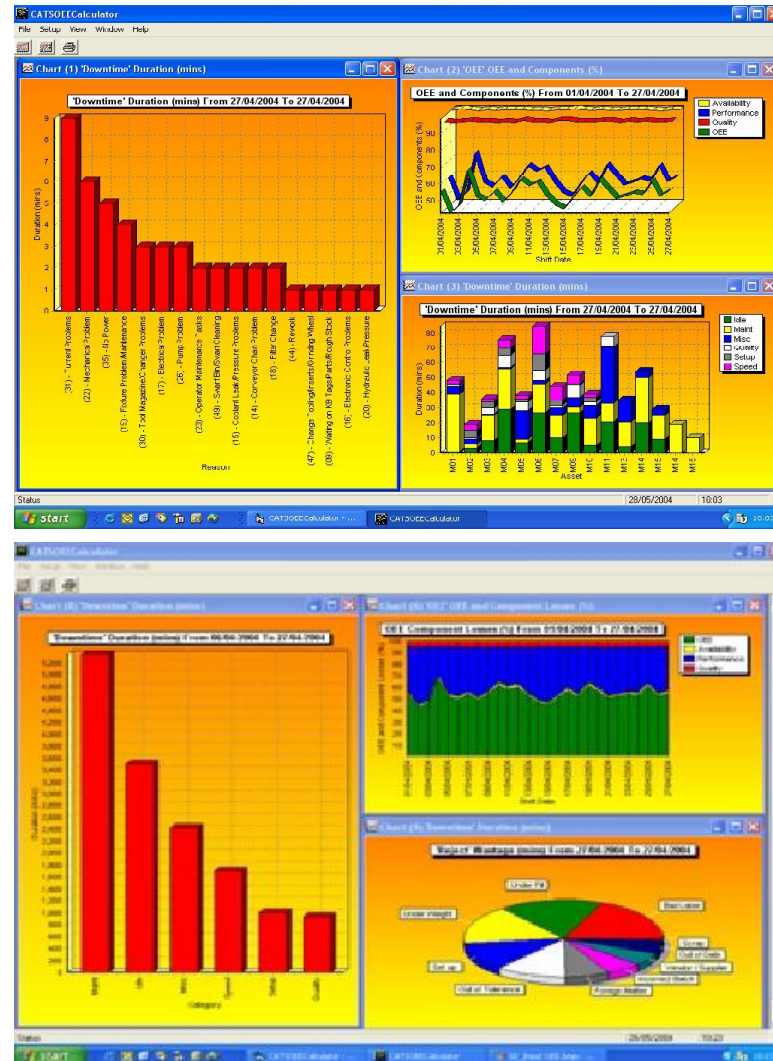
CATSOEECalculator

File Setup View Window Help

Chart (1) 'Downtime' Duration (mins)

'Downtime' Duration (mins) From 27/04/2004 To 27/04/2004

Duration (mins)

9
8
7
6
5
4
3
2
1
0

(31) - Turret Problems
(22) - Mechanical Problem
(35) - Hyd Power
(15) - Fixture Problem Maintenance
(30) - Tool Magazine/Changer Problems
(17) - Electrical Problem
(26) - Pump Problem
(33) - Operator Maintenance Tasks
(49) - Swarf Bin/Swarf Clearing
(15) - Coolant Leak/Pressure Problems
(14) - Conveyor Chain Problem
(18) - Filter Change
(44) - Rework
(47) - Change Tooling/Inserts/Grinding Wheel
(39) - Waiting on KB Tags/Parts/Rough Stock
(16) - Electronic Control Problems
(20) - Hydraulic Leak/Pressure

Reason

Chart (2) 'OEE' OEE and Components (%)

OEE and Components (%) From 01/04/2004 To 27/04/2004

Availability
Performance
Quality
OEE

OEE and Components (%)

90
80
70
60
50

01/04/2004
03/04/2004
05/04/2004
07/04/2004
09/04/2004
11/04/2004
13/04/2004
15/04/2004
17/04/2004
19/04/2004
21/04/2004
23/04/2004
25/04/2004
27/04/2004

Shift Date

Chart (3) 'Downtime' Duration (mins)

'Downtime' Duration (mins) From 27/04/2004 To 27/04/2004

Idle
Maint
Misc
Quality
Setup
Speed

Duration (mins)

80
70
60
50
40
30
20
10
0

M01 M02 M03 M04 M05 M06 M07 M08 M10 M11 M12 M13 M14 M15 M14 M16

Asset

Status 28/05/2004 10:03

start CATSOEECalculator - ... CATSOEECalculator

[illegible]

Chart (6) 'Downtime' Duration (mins)

'Downtime' Duration (mins) From 06/04/2004 To 27/04/2004

Duration (mins)

Category

Chart (5) 'OEE' OEE and Component Losses (%)

OEE Component Losses (%) From 01/04/2004 To 27/04/2004

OEE
Availability
Performance
Quality

Shift Date

Chart (5) 'Downtime' Duration (mins)

'Value' Wastage (mins) From 27/04/2004 To 27/04/2004

Under Fill
Over Weight
Set up
Out of Tolerance
Foreign Matter
Incorrect Batch
Vendor / Supplier
Out of Date
Scrap
Start up

Status 28/05/2004 10:23

start